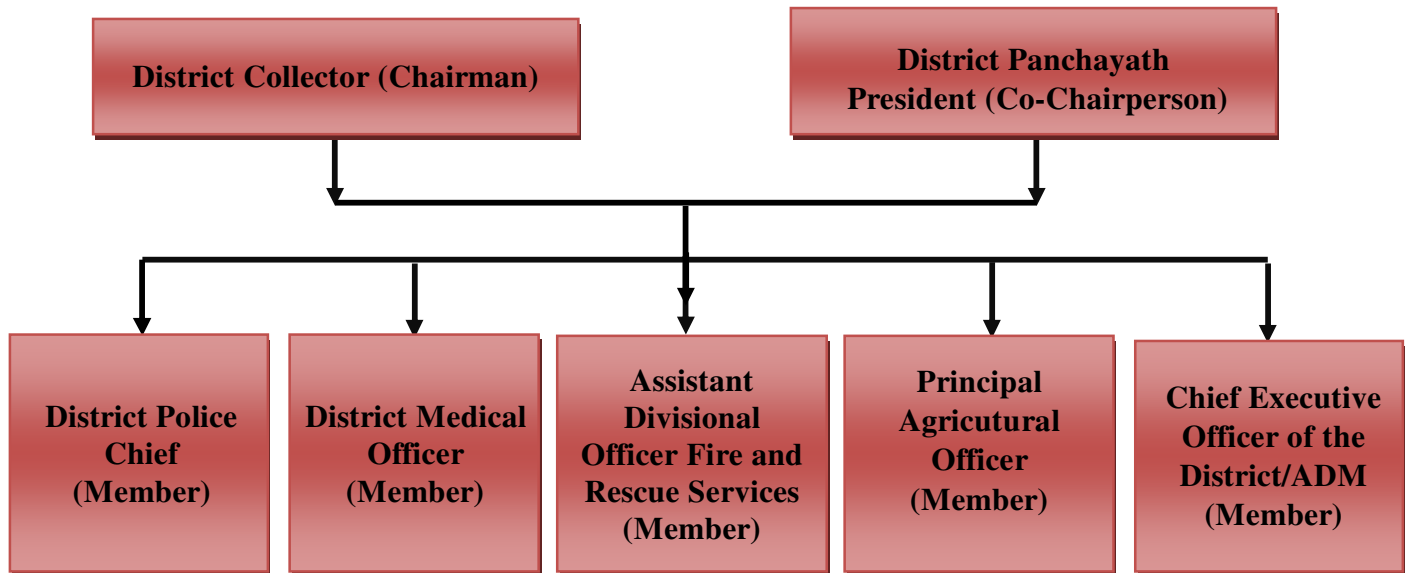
District Collector (Chairman)

District Panchayath President (Co-Chairperson)

District Police Chief (Member)

District Medical Officer (Member)

Assistant Divisional Officer Fire and Rescue Services (Member)

Principal Agricutural Officer (Member)

Chief Executive Officer of the District/ADM (Member)